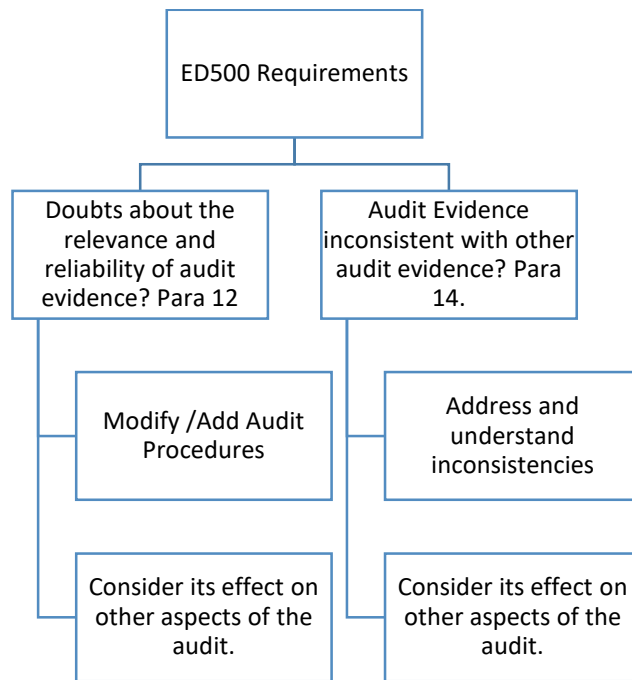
ED500 Requirements

Doubts about the relevance and reliability of audit evidence? Para 12

Modify /Add Audit Procedures

Consider its effect on other aspects of the audit.

Audit Evidence inconsistent with other audit evidence? Para 14.

Address and understand inconsistencies

Consider its effect on other aspects of the audit.